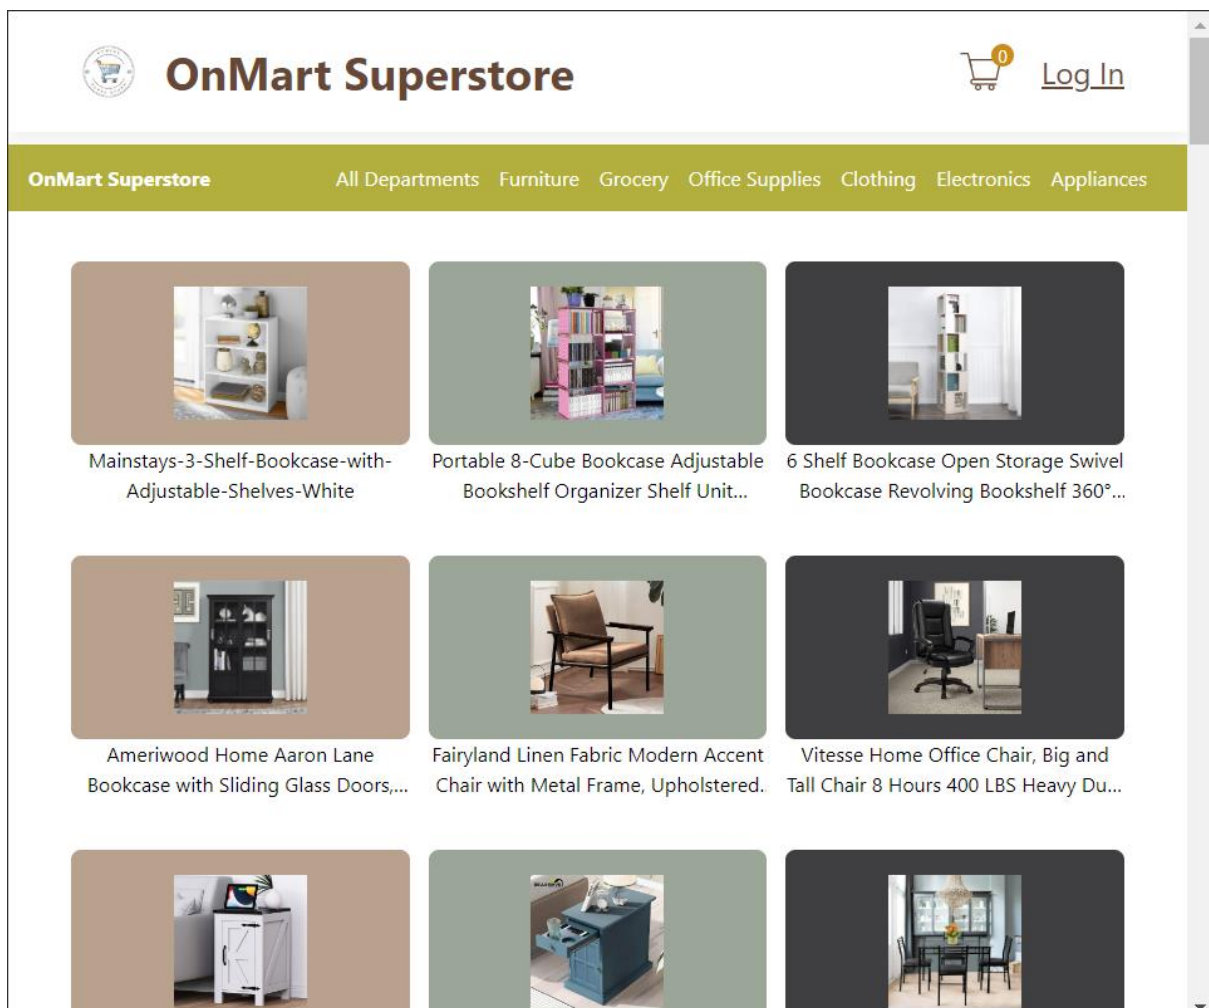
OnMart Superstore

0

Log In

OnMart Superstore

All Departments Furniture Grocery Office Supplies Clothing Electronics Appliances

Mainstays-3-Shelf-Bookcase-with-Adjustable-Shelves-White

Portable 8-Cube Bookcase Adjustable Bookshelf Organizer Shelf Unit...

6 Shelf Bookcase Open Storage Swivel Bookcase Revolving Bookshelf 360°...

Ameriwood Home Aaron Lane Bookcase with Sliding Glass Doors,...

Fairyland Linen Fabric Modern Accent Chair with Metal Frame, Upholstered.

Vitesse Home Office Chair, Big and Tall Chair 8 Hours 400 LBS Heavy Du...